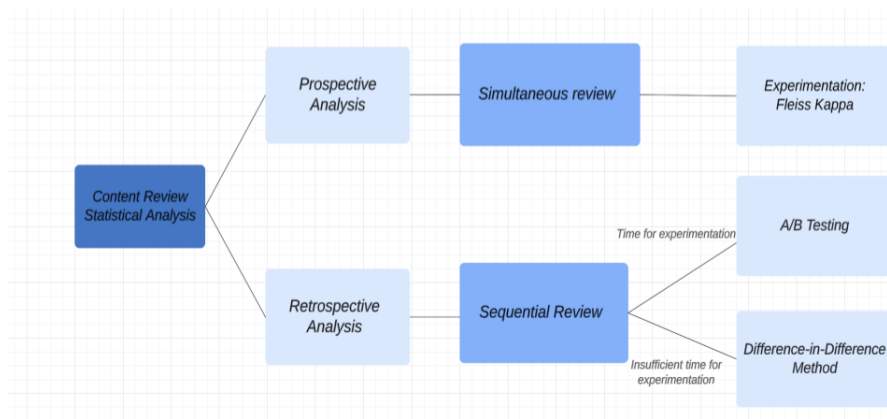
Content Review Statistical Analysis

Prospective Analysis

Simultaneous review

Experimentation: Fleiss Kappa

Retrospective Analysis

Sequential Review

Time for experimentation

A/B Testing

Insufficient time for experimentation

Difference-in-Difference Method